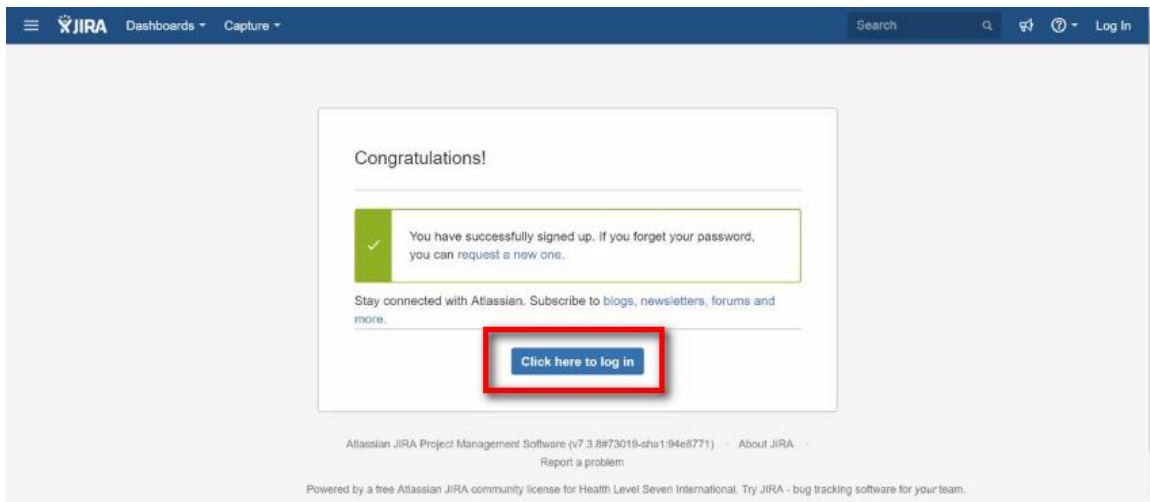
JIRA Dashboards Capture

Search

Log In

Congratulations!

You have successfully signed up. If you forget your password, you can request a new one.

Stay connected with Atlassian. Subscribe to blogs, newsletters, forums and more.

Click here to log in

Atlassian JIRA Project Management Software (v7.3.8#73019-sha1:94e8771) · About JIRA · Report a problem

Powered by a free Atlassian JIRA community license for Health Level Seven International. Try JIRA - bug tracking software for your team.